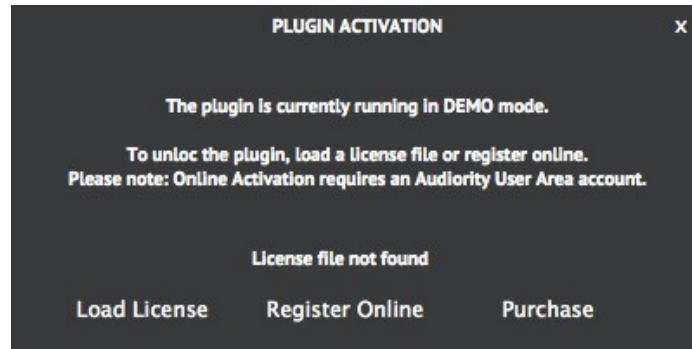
PLUGIN ACTIVATION

x

The plugin is currently running in DEMO mode.

To unloc the plugin, load a license file or register online.
Please note: Online Activation requires an Audiority User Area account.

License file not found

Load License

Register Online

Purchase